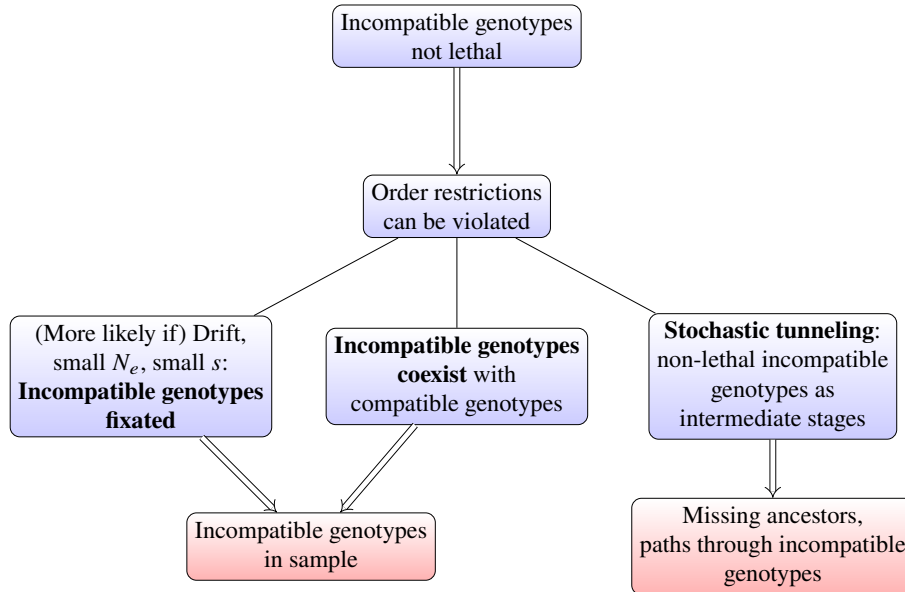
Incompatible genotypes not lethal

Order restrictions can be violated

(More likely if) Drift, small $N_e$, small $s$: **Incompatible genotypes fixated**

**Incompatible genotypes coexist** with compatible genotypes

**Stochastic tunneling**: non-lethal incompatible genotypes as intermediate stages

Incompatible genotypes in sample

Missing ancestors, paths through incompatible genotypes